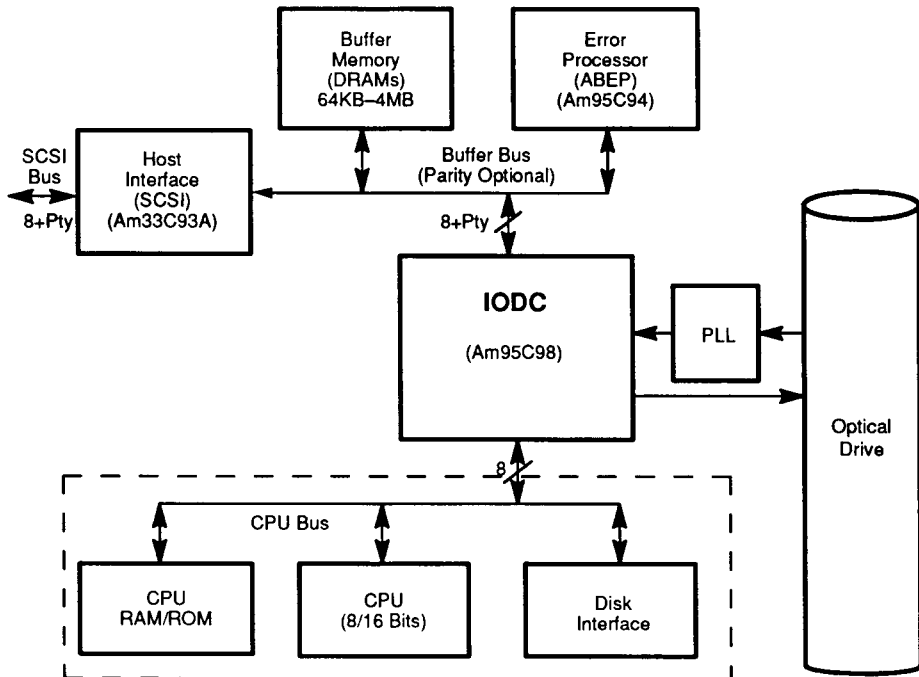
Buffer Memory (DRAMs) 64KB–4MB

Error Processor (ABEP) (Am95C94)

SCSI Bus

8+Pty

Host Interface (SCSI) (Am33C93A)

Buffer Bus (Parity Optional)

8+Pty

IODC

(Am95C98)

PLL

Optical Drive

8

CPU Bus

CPU RAM/ROM

CPU (8/16 Bits)

Disk Interface